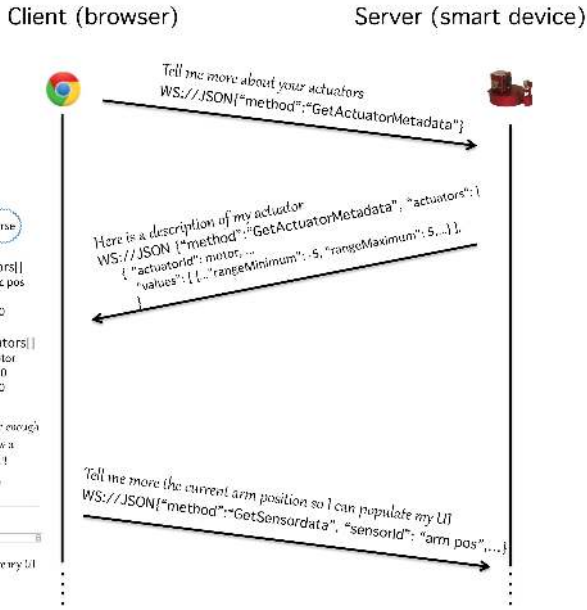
Client (browser)

Server (smart device)

Tell me more about your actuators
WS://JSON{"method":"GetActuatorMetadata"}

Here is a description of my actuator
WS://JSON {"method":"GetActuatorMetadata", "actuators": [
{ "actuatorId": motor, ...
"values": [ {..."rangeMinimum": -5, "rangeMaximum": 5,...} ],
}

Tell me more the current arm position so I can populate my UI
WS://JSON{"method":"GetSensordata", "sensorId": "arm pos",...}

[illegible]rse
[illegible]ors[]
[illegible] pos
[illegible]0
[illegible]ators[]
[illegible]otor
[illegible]0
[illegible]0
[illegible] enough
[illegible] a
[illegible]!
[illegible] my UI